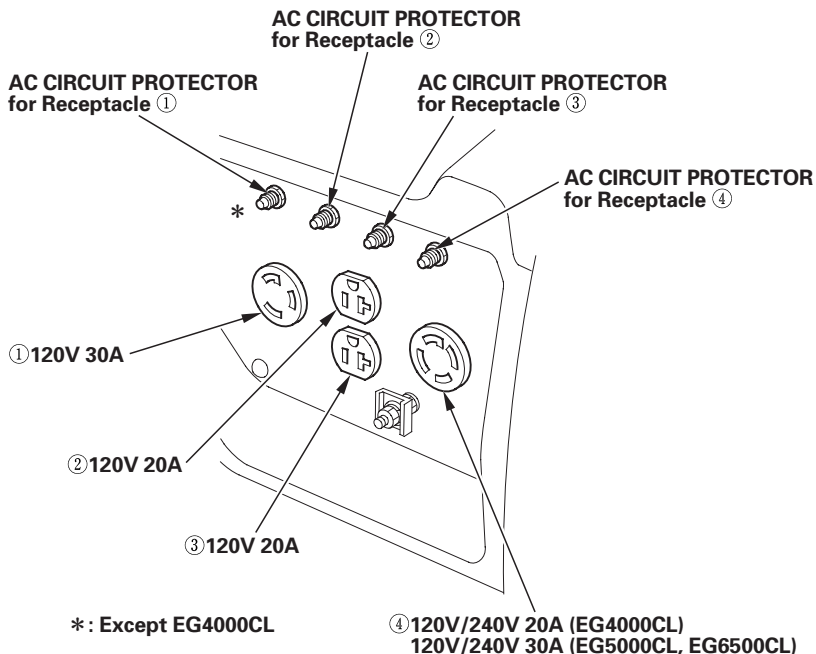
AC CIRCUIT PROTECTOR
for Receptacle ②

AC CIRCUIT PROTECTOR
for Receptacle ①

AC CIRCUIT PROTECTOR
for Receptacle ③

AC CIRCUIT PROTECTOR
for Receptacle ④

*

①120V 30A

②120V 20A

③120V 20A

*: Except EG4000CL

④120V/240V 20A (EG4000CL)
120V/240V 30A (EG5000CL, EG6500CL)